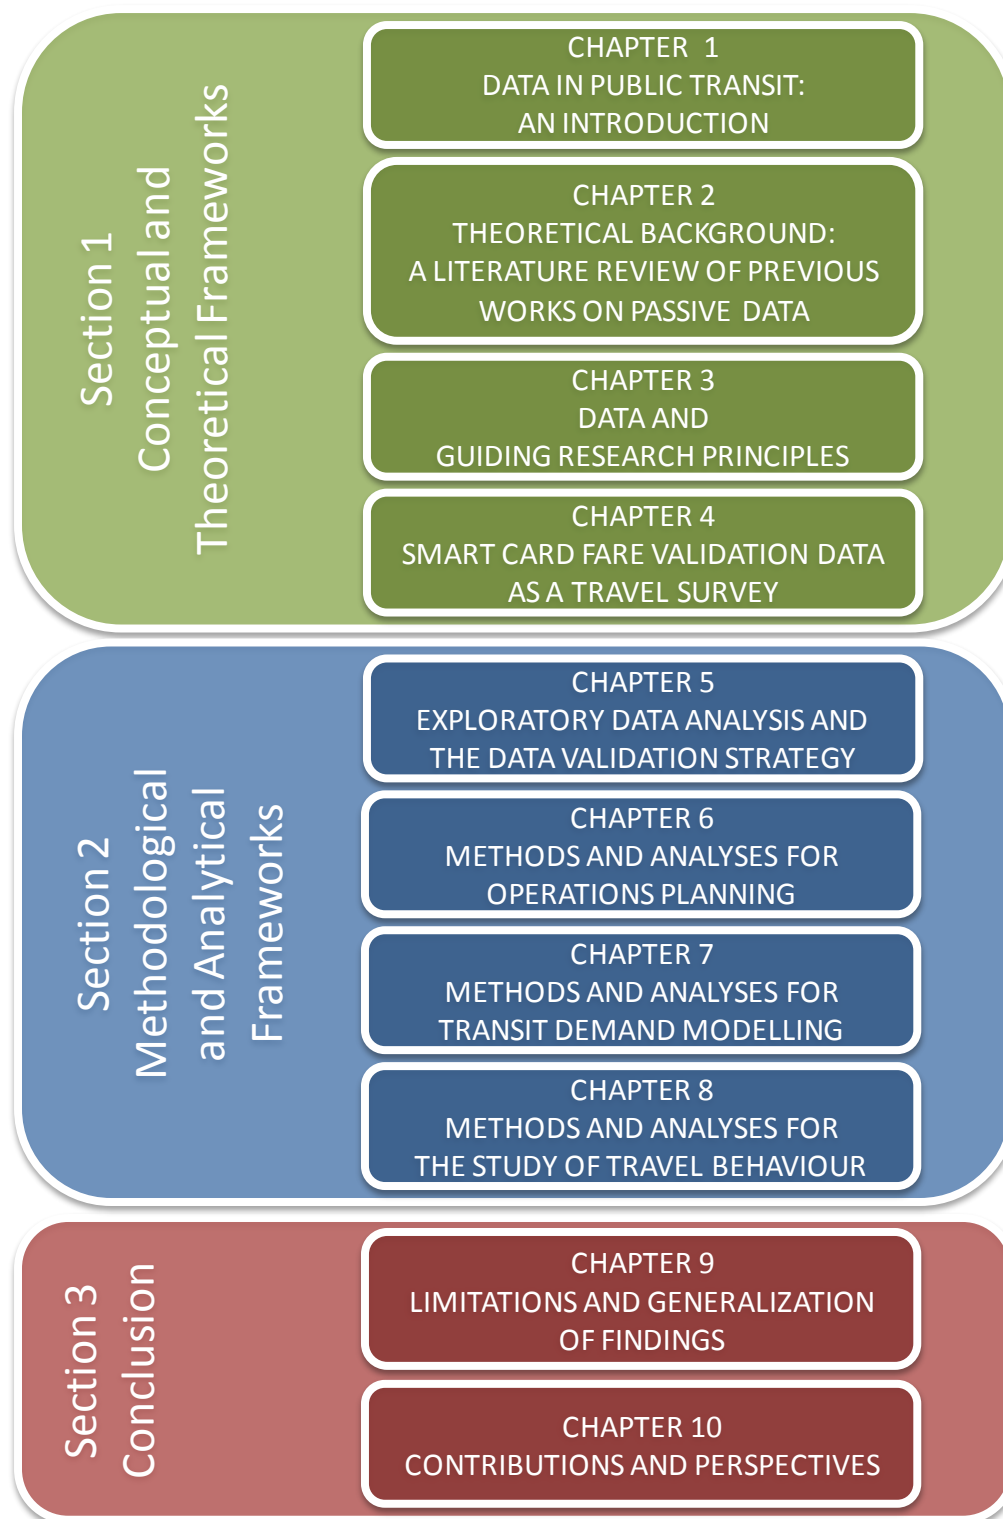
Section 1
Conceptual and
Theoretical Frameworks

CHAPTER 1
DATA IN PUBLIC TRANSIT:
AN INTRODUCTION

CHAPTER 2
THEORETICAL BACKGROUND:
A LITERATURE REVIEW OF PREVIOUS
WORKS ON PASSIVE DATA

CHAPTER 3
DATA AND
GUIDING RESEARCH PRINCIPLES

CHAPTER 4
SMART CARD FARE VALIDATION DATA
AS A TRAVEL SURVEY

Section 2
Methodological
and Analytical
Frameworks

CHAPTER 5
EXPLORATORY DATA ANALYSIS AND
THE DATA VALIDATION STRATEGY

CHAPTER 6
METHODS AND ANALYSES FOR
OPERATIONS PLANNING

CHAPTER 7
METHODS AND ANALYSES FOR
TRANSIT DEMAND MODELLING

CHAPTER 8
METHODS AND ANALYSES FOR
THE STUDY OF TRAVEL BEHAVIOUR

Section 3
Conclusion

CHAPTER 9
LIMITATIONS AND GENERALIZATION
OF FINDINGS

CHAPTER 10
CONTRIBUTIONS AND PERSPECTIVES